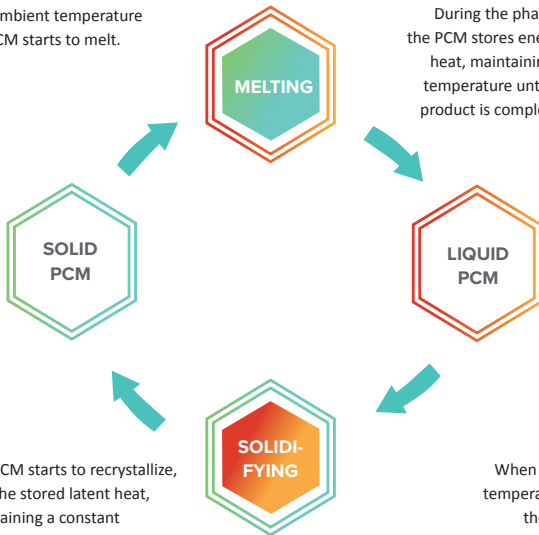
mbient temperature
CM starts to melt.

During the pha
the PCM stores ene
heat, maintaini
temperature unt
product is compl

MELTING

SOLID
PCM

LIQUID
PCM

SOLIDI-
FYING

CM starts to recrystallize,
he stored latent heat,
aining a constant

When
tempera
th